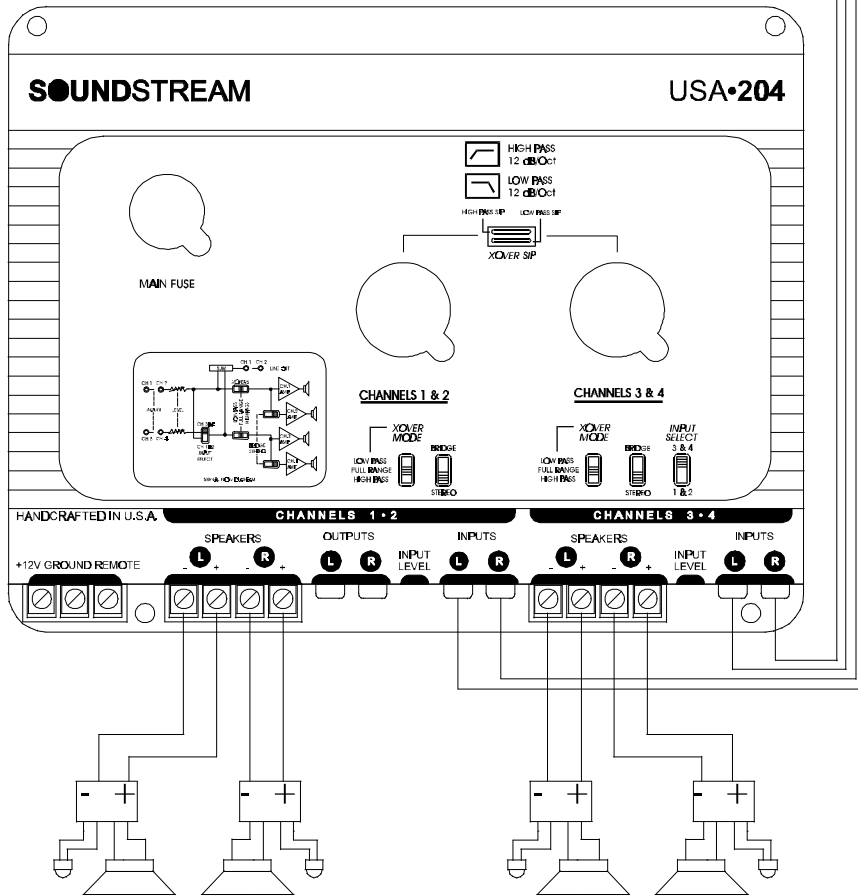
SOUNDSTREAM

USA•204

HIGH PASS 12 dB/Oct

LOW PASS 12 dB/Oct

HIGH PASS SIP LOW PASS SIP

XOVER SIP

MAIN FUSE

CHANNELS 1 & 2

CHANNELS 3 & 4

XOVER MODE

LOW PASS FULL RANGE HIGH PASS

BRIDGE STEREO

XOVER MODE

LOW PASS FULL RANGE HIGH PASS

BRIDGE STEREO

INPUT SELECT 3 & 4 1 & 2

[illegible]

HANDCRAFTED IN U.S.A.

CHANNELS 1 • 2

CHANNELS 3 • 4

+12V GROUND REMOTE

SPEAKERS L - + R - +

OUTPUTS L R

INPUT LEVEL

INPUTS L R

SPEAKERS L - + R - +

INPUT LEVEL

INPUTS L R

- +

- +

- +

- +